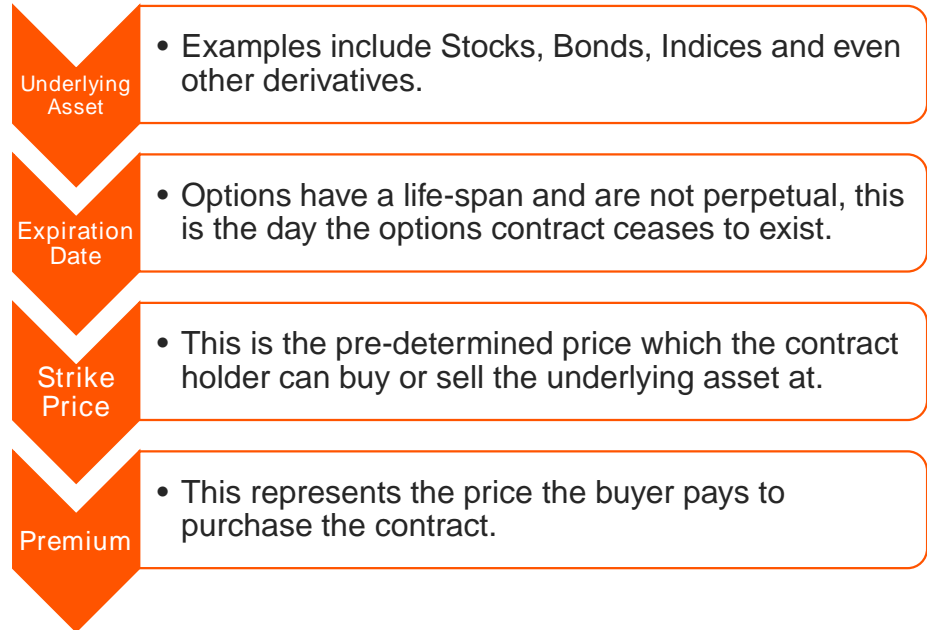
Underlying Asset

• Examples include Stocks, Bonds, Indices and even other derivatives.

Expiration Date

• Options have a life-span and are not perpetual, this is the day the options contract ceases to exist.

Strike Price

• This is the pre-determined price which the contract holder can buy or sell the underlying asset at.

Premium

• This represents the price the buyer pays to purchase the contract.